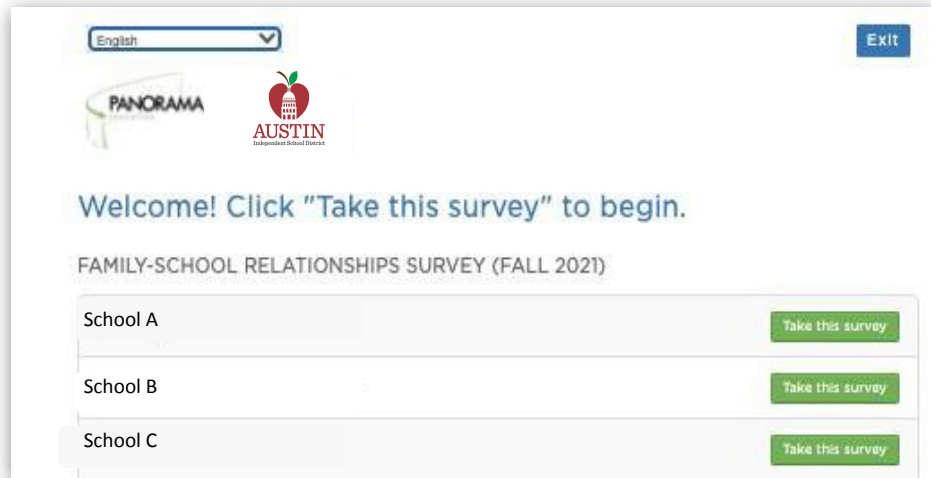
English

Exit

PANORAMA

AUSTIN
Independent School District

Welcome! Click "Take this survey" to begin.

FAMILY-SCHOOL RELATIONSHIPS SURVEY (FALL 2021)

School A
Take this survey

School B
Take this survey

School C
Take this survey